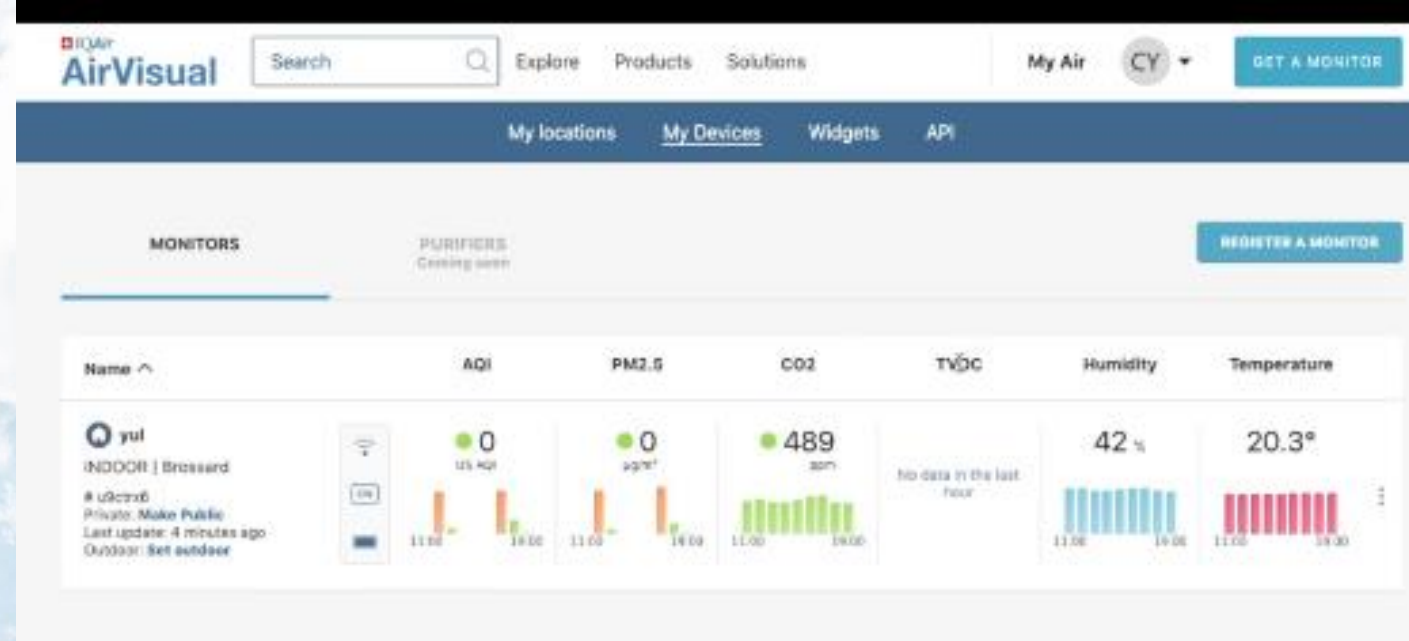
IQAir
AirVisual

Search

Explore Products Solutions

My Air CY

GET A MONITOR

My locations My Devices Widgets API

MONITORS

PURIFIERS
Coming soon

REGISTER A MONITOR

| Name ^ | | AQI | PM2.5 | CO2 | TVOC | Humidity | Temperature |
|---|---|---|---|---|---|---|---|
| yul INDOOR \| Brossard # u9ctrx6 Private: Make Public Last update: 4 minutes ago Outdoor: Set outdoor | | 0 US AQI 11:00 19:00 | 0 µg/m³ 11:00 19:00 | 489 ppm 11:00 19:00 | No data in the last hour | 42 % 11:00 19:00 | 20.3° 11:00 19:00 |